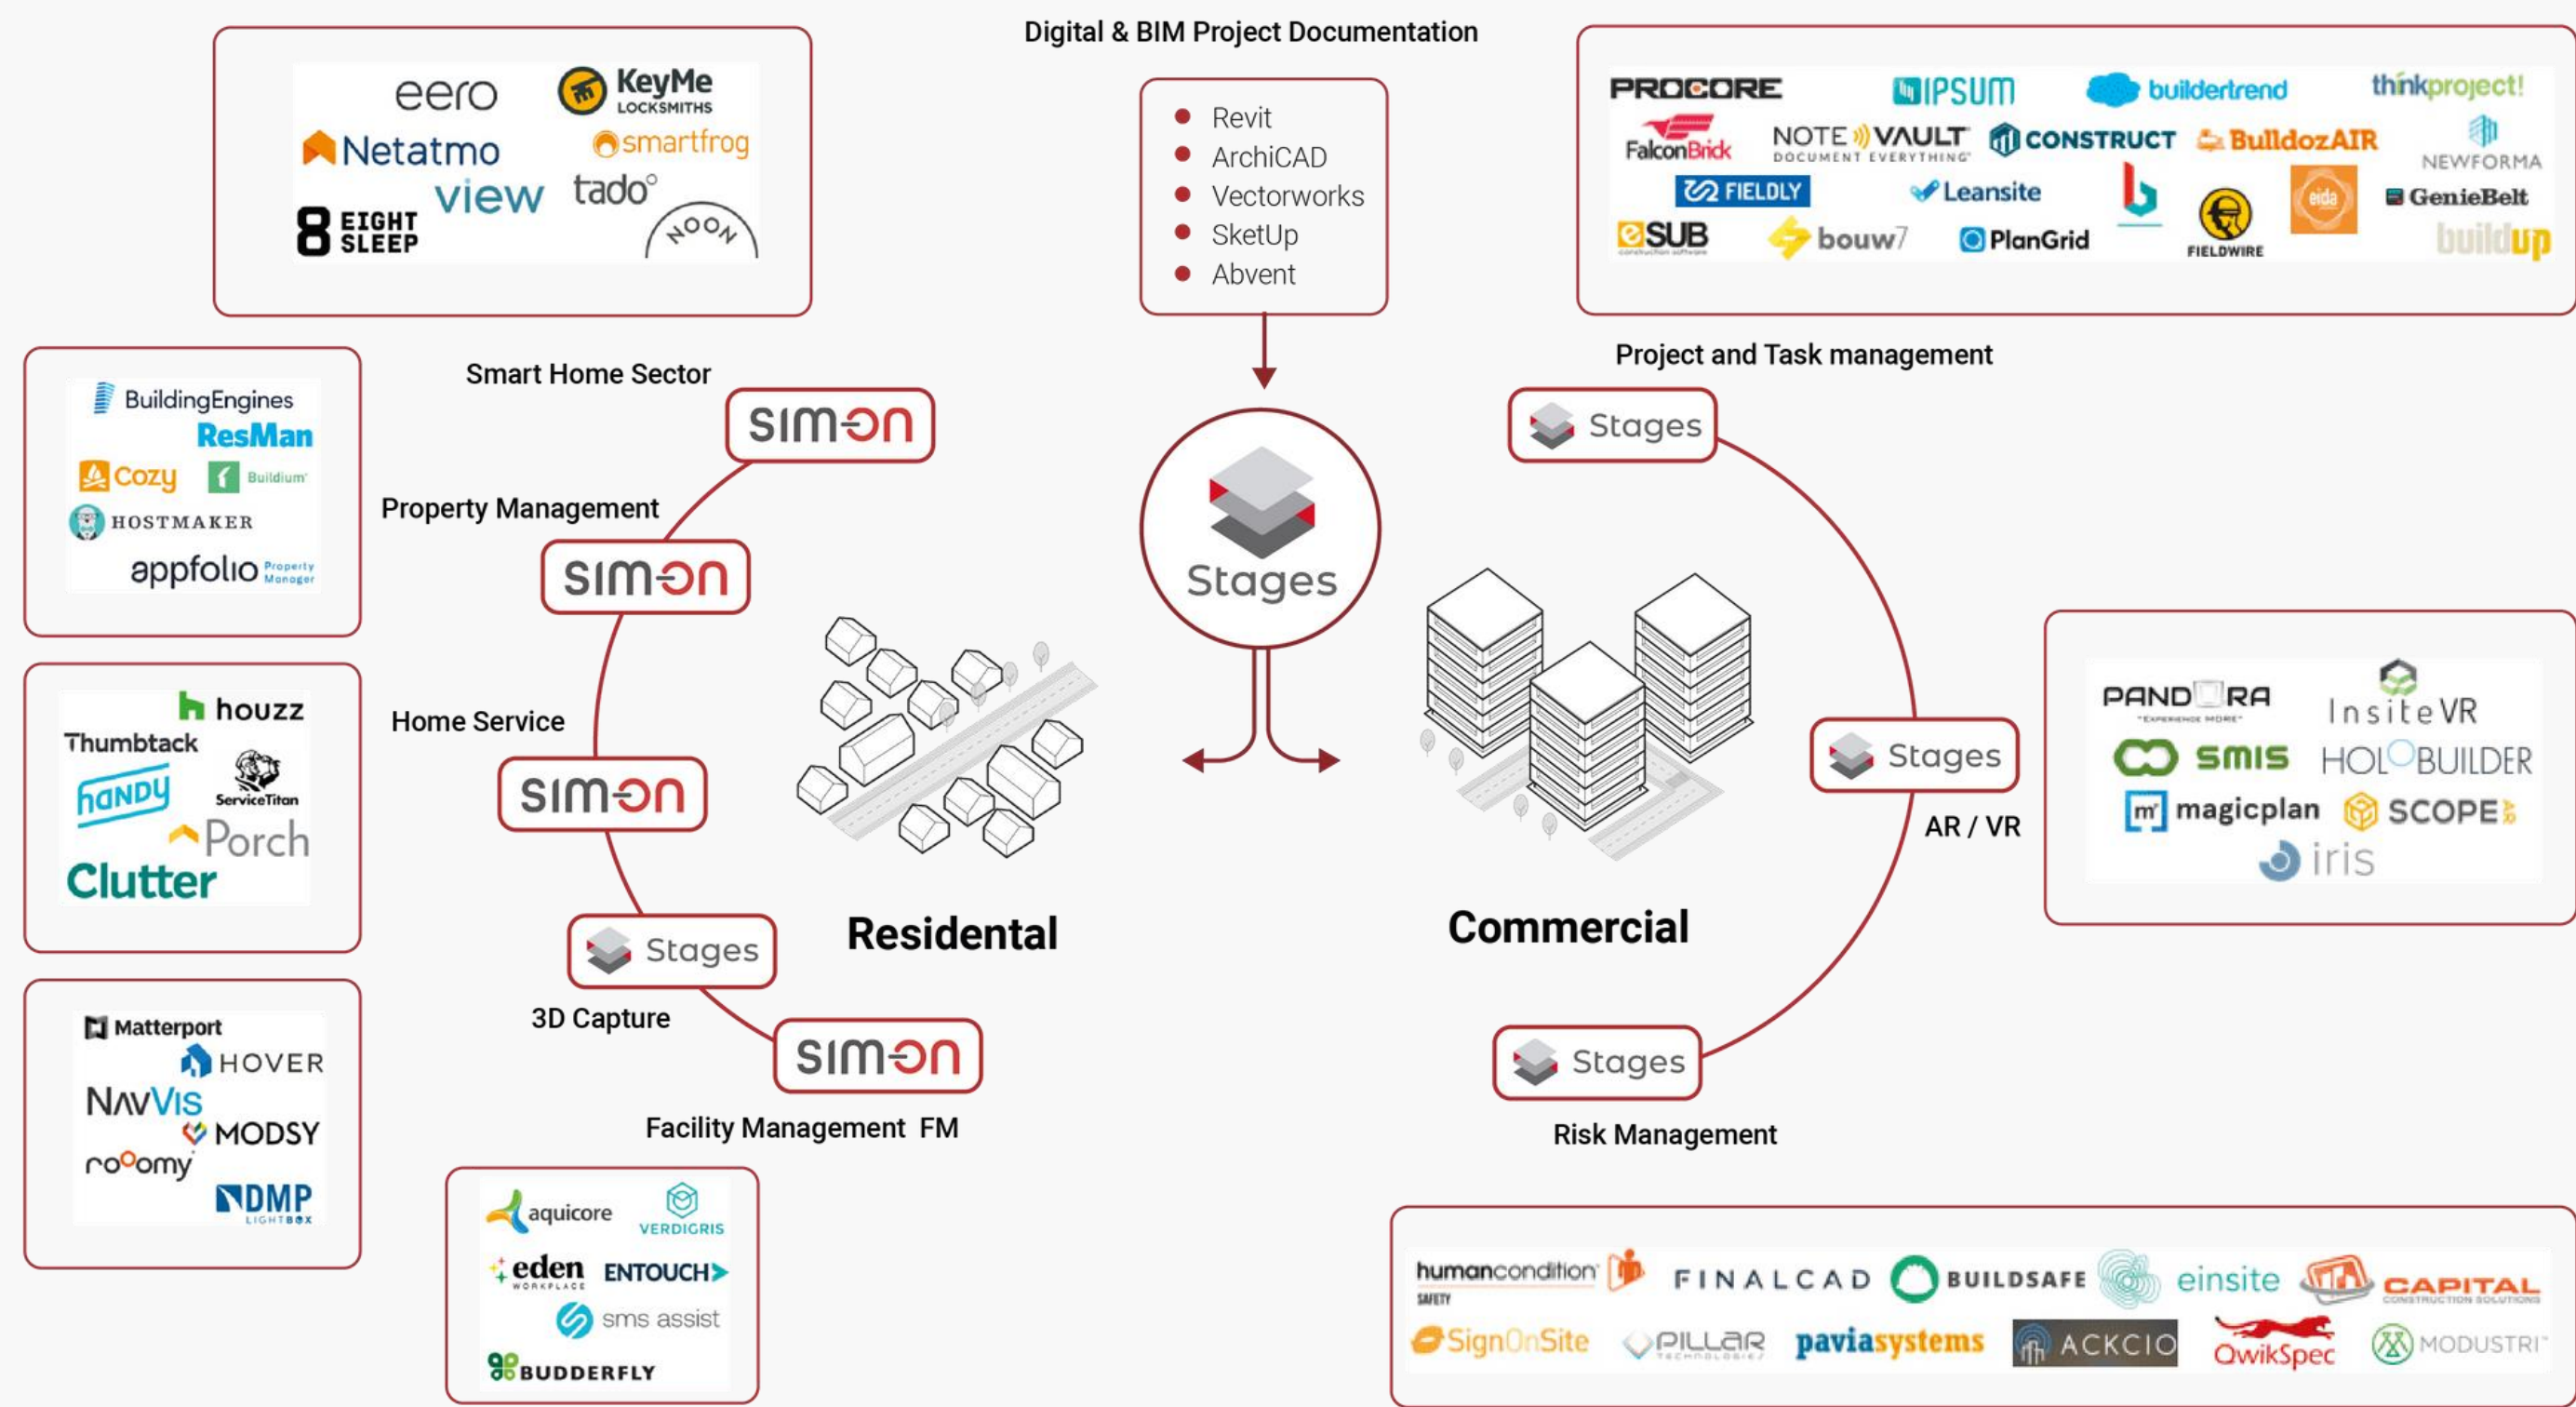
Digital & BIM Project Documentation

- Revit
- ArchiCAD
- Vectorworks
- SketUp
- Abvent

eero
KeyMe LOCKSMITHS
Netatmo
smartfrog
view
tado°
8 EIGHT SLEEP
NOON

PROCORE
IPSUM
buildertrend
thinkproject!
FalconBrick
NOTE VAULT DOCUMENT EVERYTHING
CONSTRUCT
BulldozAIR
NEWFORMA
FIELDLY
Leansite
eida
GenieBelt
SUB
bouw7
PlanGrid
FIELDWIRE
buildup

Smart Home Sector
SIMON

Project and Task management
Stages

BuildingEngines
ResMan
Cozy
Buildium
HOSTMAKER
appfolio Property Manager

Property Management
SIMON

Stages

houzz
Thumbtack
handy
ServiceTitan
Porch
Clutter

Home Service
SIMON

PANDORA
InsiteVR
smis
HOLOBUILDER
magicplan
SCOPE
iris

Stages
AR / VR

Stages
Residental
Commercial

3D Capture

Matterport
HOVER
NavVis
MODSY
roomy
DMP LIGHTBOX

SIMON
Facility Management FM

Stages
Risk Management

aquicore
VERDIGRIS
eden WORKPLACE
ENTOUCH
sms assist
BUDDERFLY

humancondition SAFETY
FINALCAD
BUILDSAFE
einsite
CAPITAL CONSTRUCTION SOLUTIONS
SignOnSite
PILLAR TECHNOLOGIES
paviasystems
ACKCIO
QwikSpec
MODUSTRI